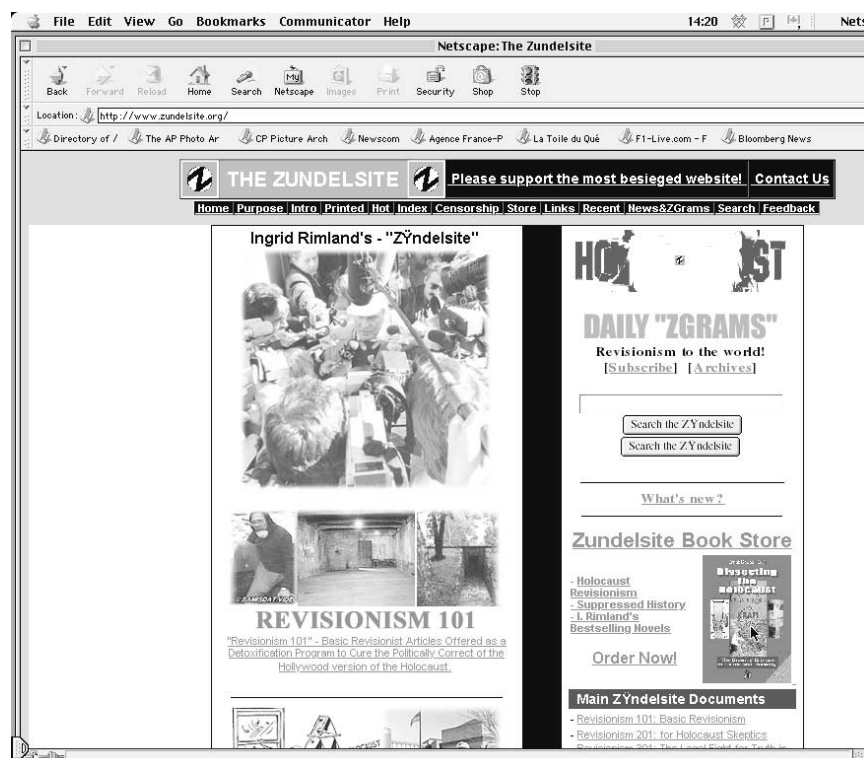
File Edit View Go Bookmarks Communicator Help 14:20 Nets

Netscape: The Zundelsite

Back Forward Reload Home Search Netscape Images Print Security Shop Stop

Location: http://www.zundelsite.org/

Directory of / The AP Photo Ar CP Picture Arch Newscom Agence France-P La Toile du Qué F1-Live.com - F Bloomberg News

THE ZUNDELSITE Please support the most besieged website! Contact Us

Home Purpose Intro Printed Hot Index Censorship Store Links Recent News&ZGrams Search Feedback

Ingrid Rimland's - "ZŸndelsite"

REVISIONISM 101

"Revisionism 101" - Basic Revisionist Articles Offered as a Detoxification Program to Cure the Politically Correct of the Hollywood version of the Holocaust.

HO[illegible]ST

DAILY "ZGRAMS"

Revisionism to the world!

[Subscribe] [Archives]

Search the ZŸndelsite

Search the ZŸndelsite

What's new?

Zundelsite Book Store

- Holocaust Revisionism
- Suppressed History
- I. Rimland's Bestselling Novels

Dissecting the Holocaust

Order Now!

Main ZŸndelsite Documents

- Revisionism 101: Basic Revisionism
- Revisionism 201: for Holocaust Skeptics
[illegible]